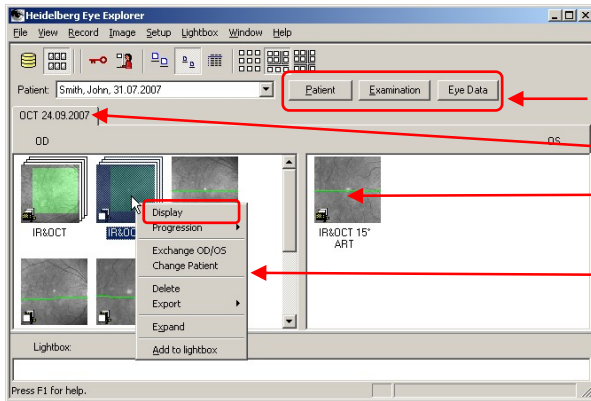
Heidelberg Eye Explorer

File View Record Image Setup Lightbox Window Help

Patient: Smith, John, 31.07.2007

Patient Examination Eye Data

OCT 24.09.2007

OD

OS

IR&OCT

IR&OC

Display
Progression
Exchange OD/OS
Change Patient
Delete
Export
Expand
Add to lightbox

IR&OCT 15° ART

Lightbox:

Press F1 for help.